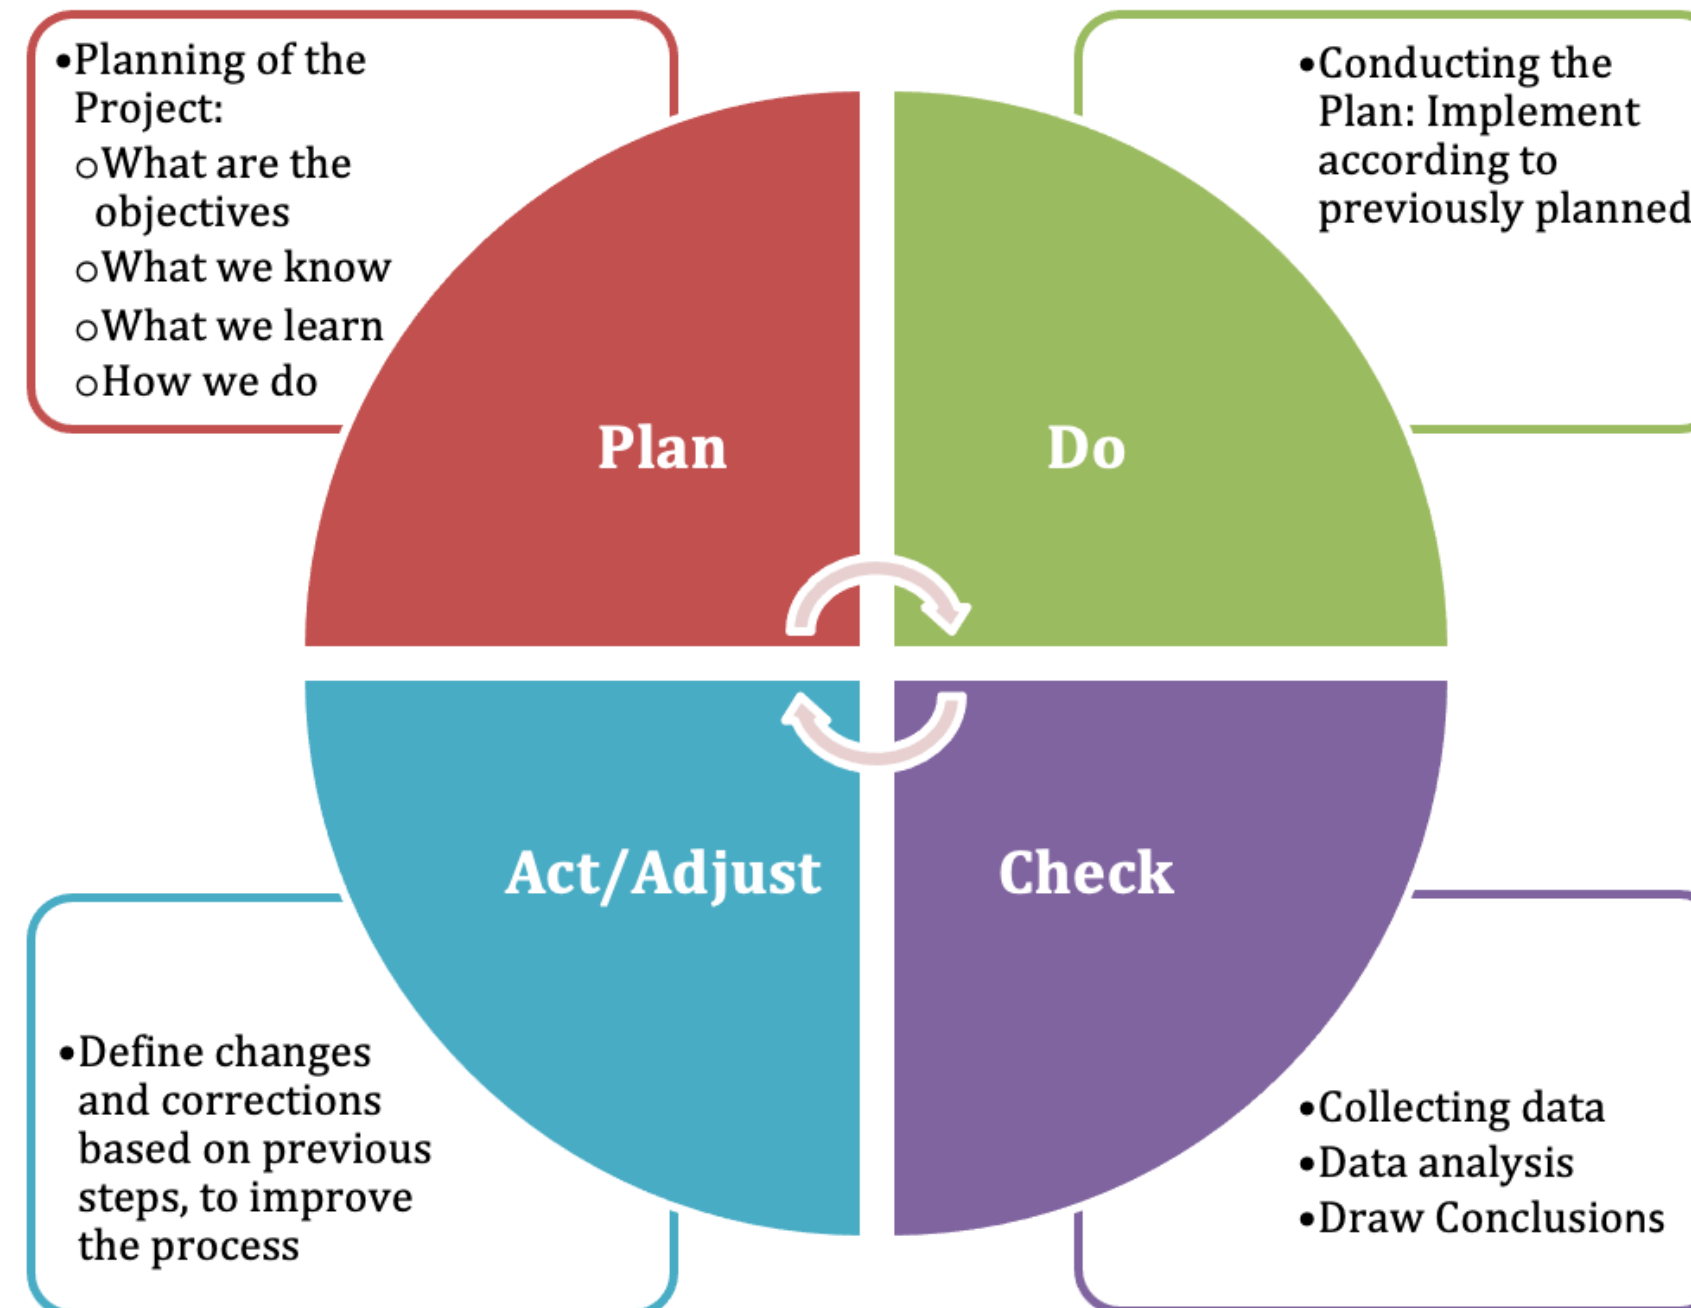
•Planning of the Project:
○What are the objectives
○What we know
○What we learn
○How we do

•Conducting the Plan: Implement according to previously planned

Plan

Do

Act/Adjust

Check

•Define changes and corrections based on previous steps, to improve the process

•Collecting data
•Data analysis
•Draw Conclusions